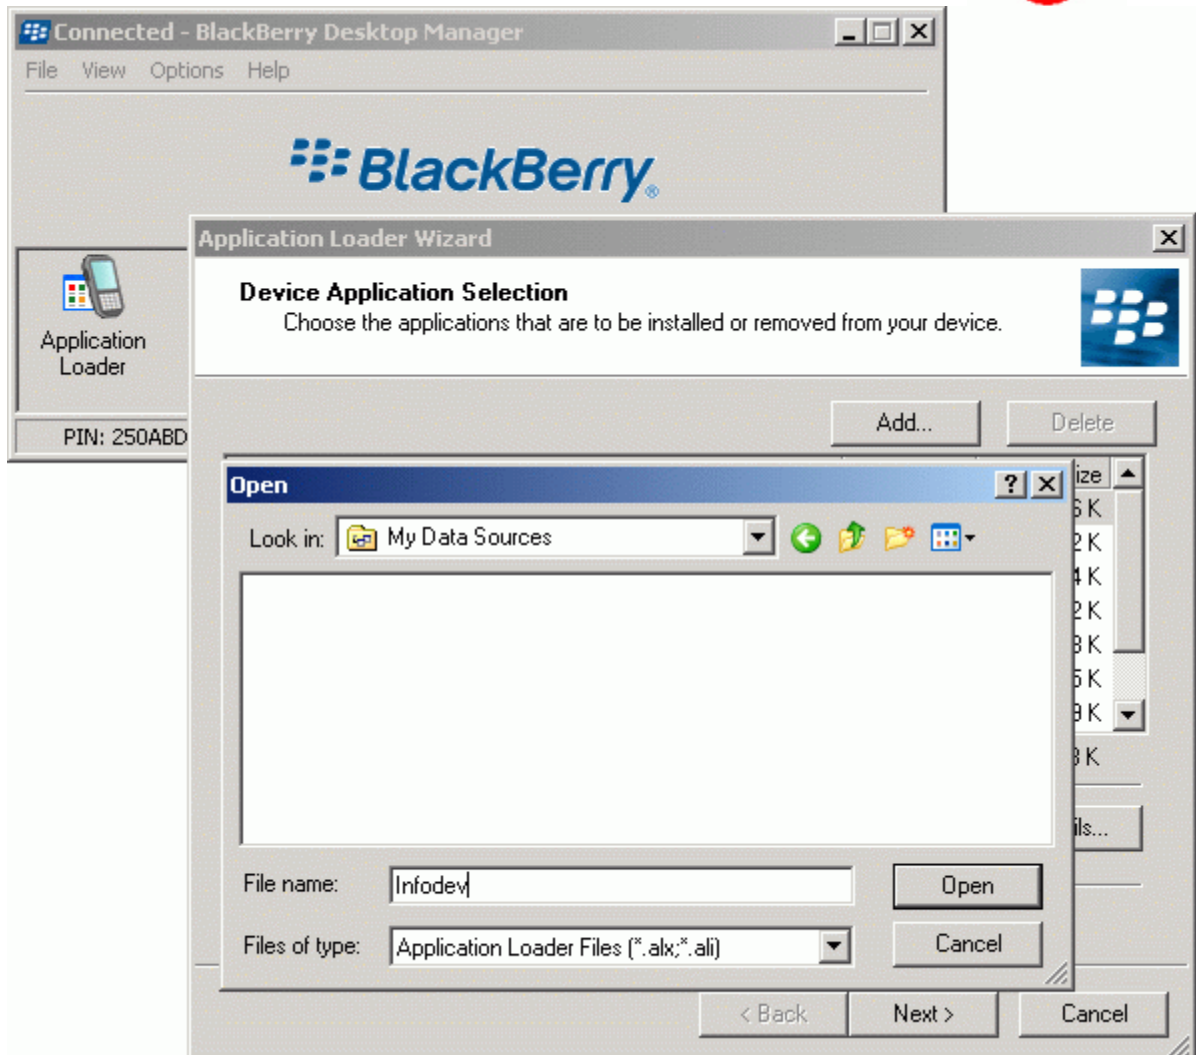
Connected - BlackBerry Desktop Manager

File View Options Help

BlackBerry

Application Loader

PIN: 250ABD

Application Loader Wizard

Device Application Selection

Choose the applications that are to be installed or removed from your device.

Add...

Delete

ize

6 K

2 K

4 K

2 K

3 K

5 K

9 K

3 K

ils...

Open

Look in: My Data Sources

File name: Infodev

Files of type: Application Loader Files (*.alx;*.ali)

Open

Cancel

< Back

Next >

Cancel